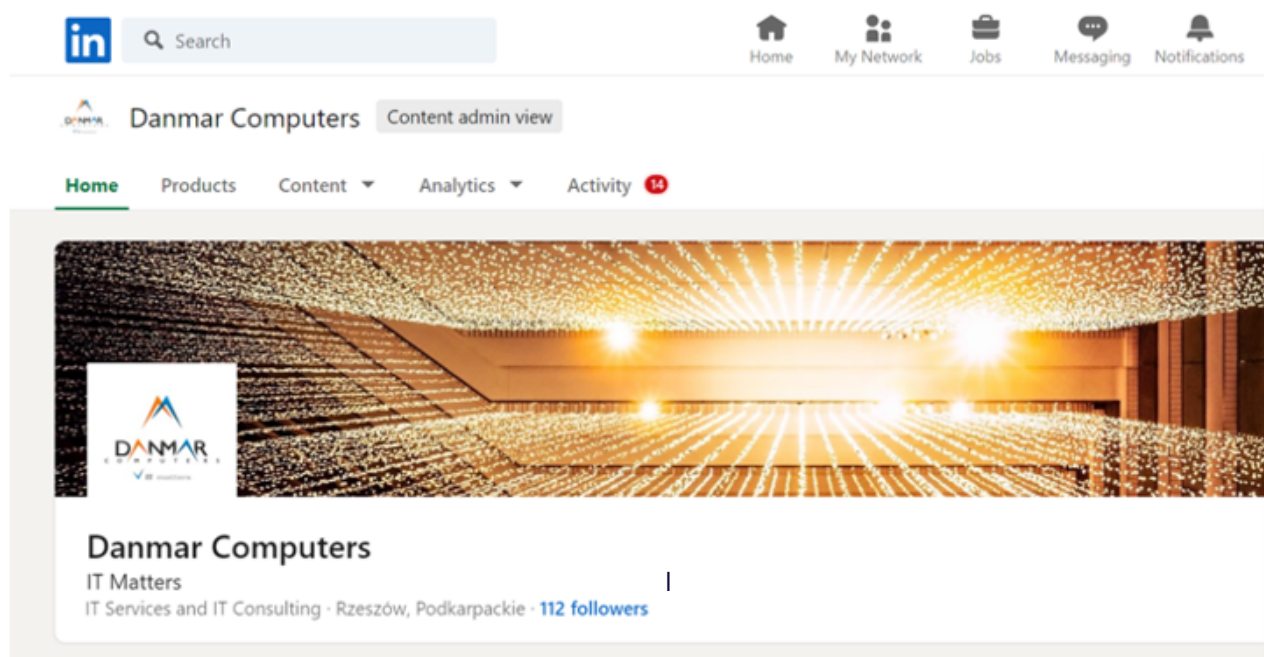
in

Search

Home My Network Jobs Messaging Notifications

Danmar Computers Content admin view

Home Products Content Analytics Activity 14

DANMAR
COMPUTERS

Danmar Computers
IT Matters
IT Services and IT Consulting · Rzeszów, Podkarpackie · 112 followers